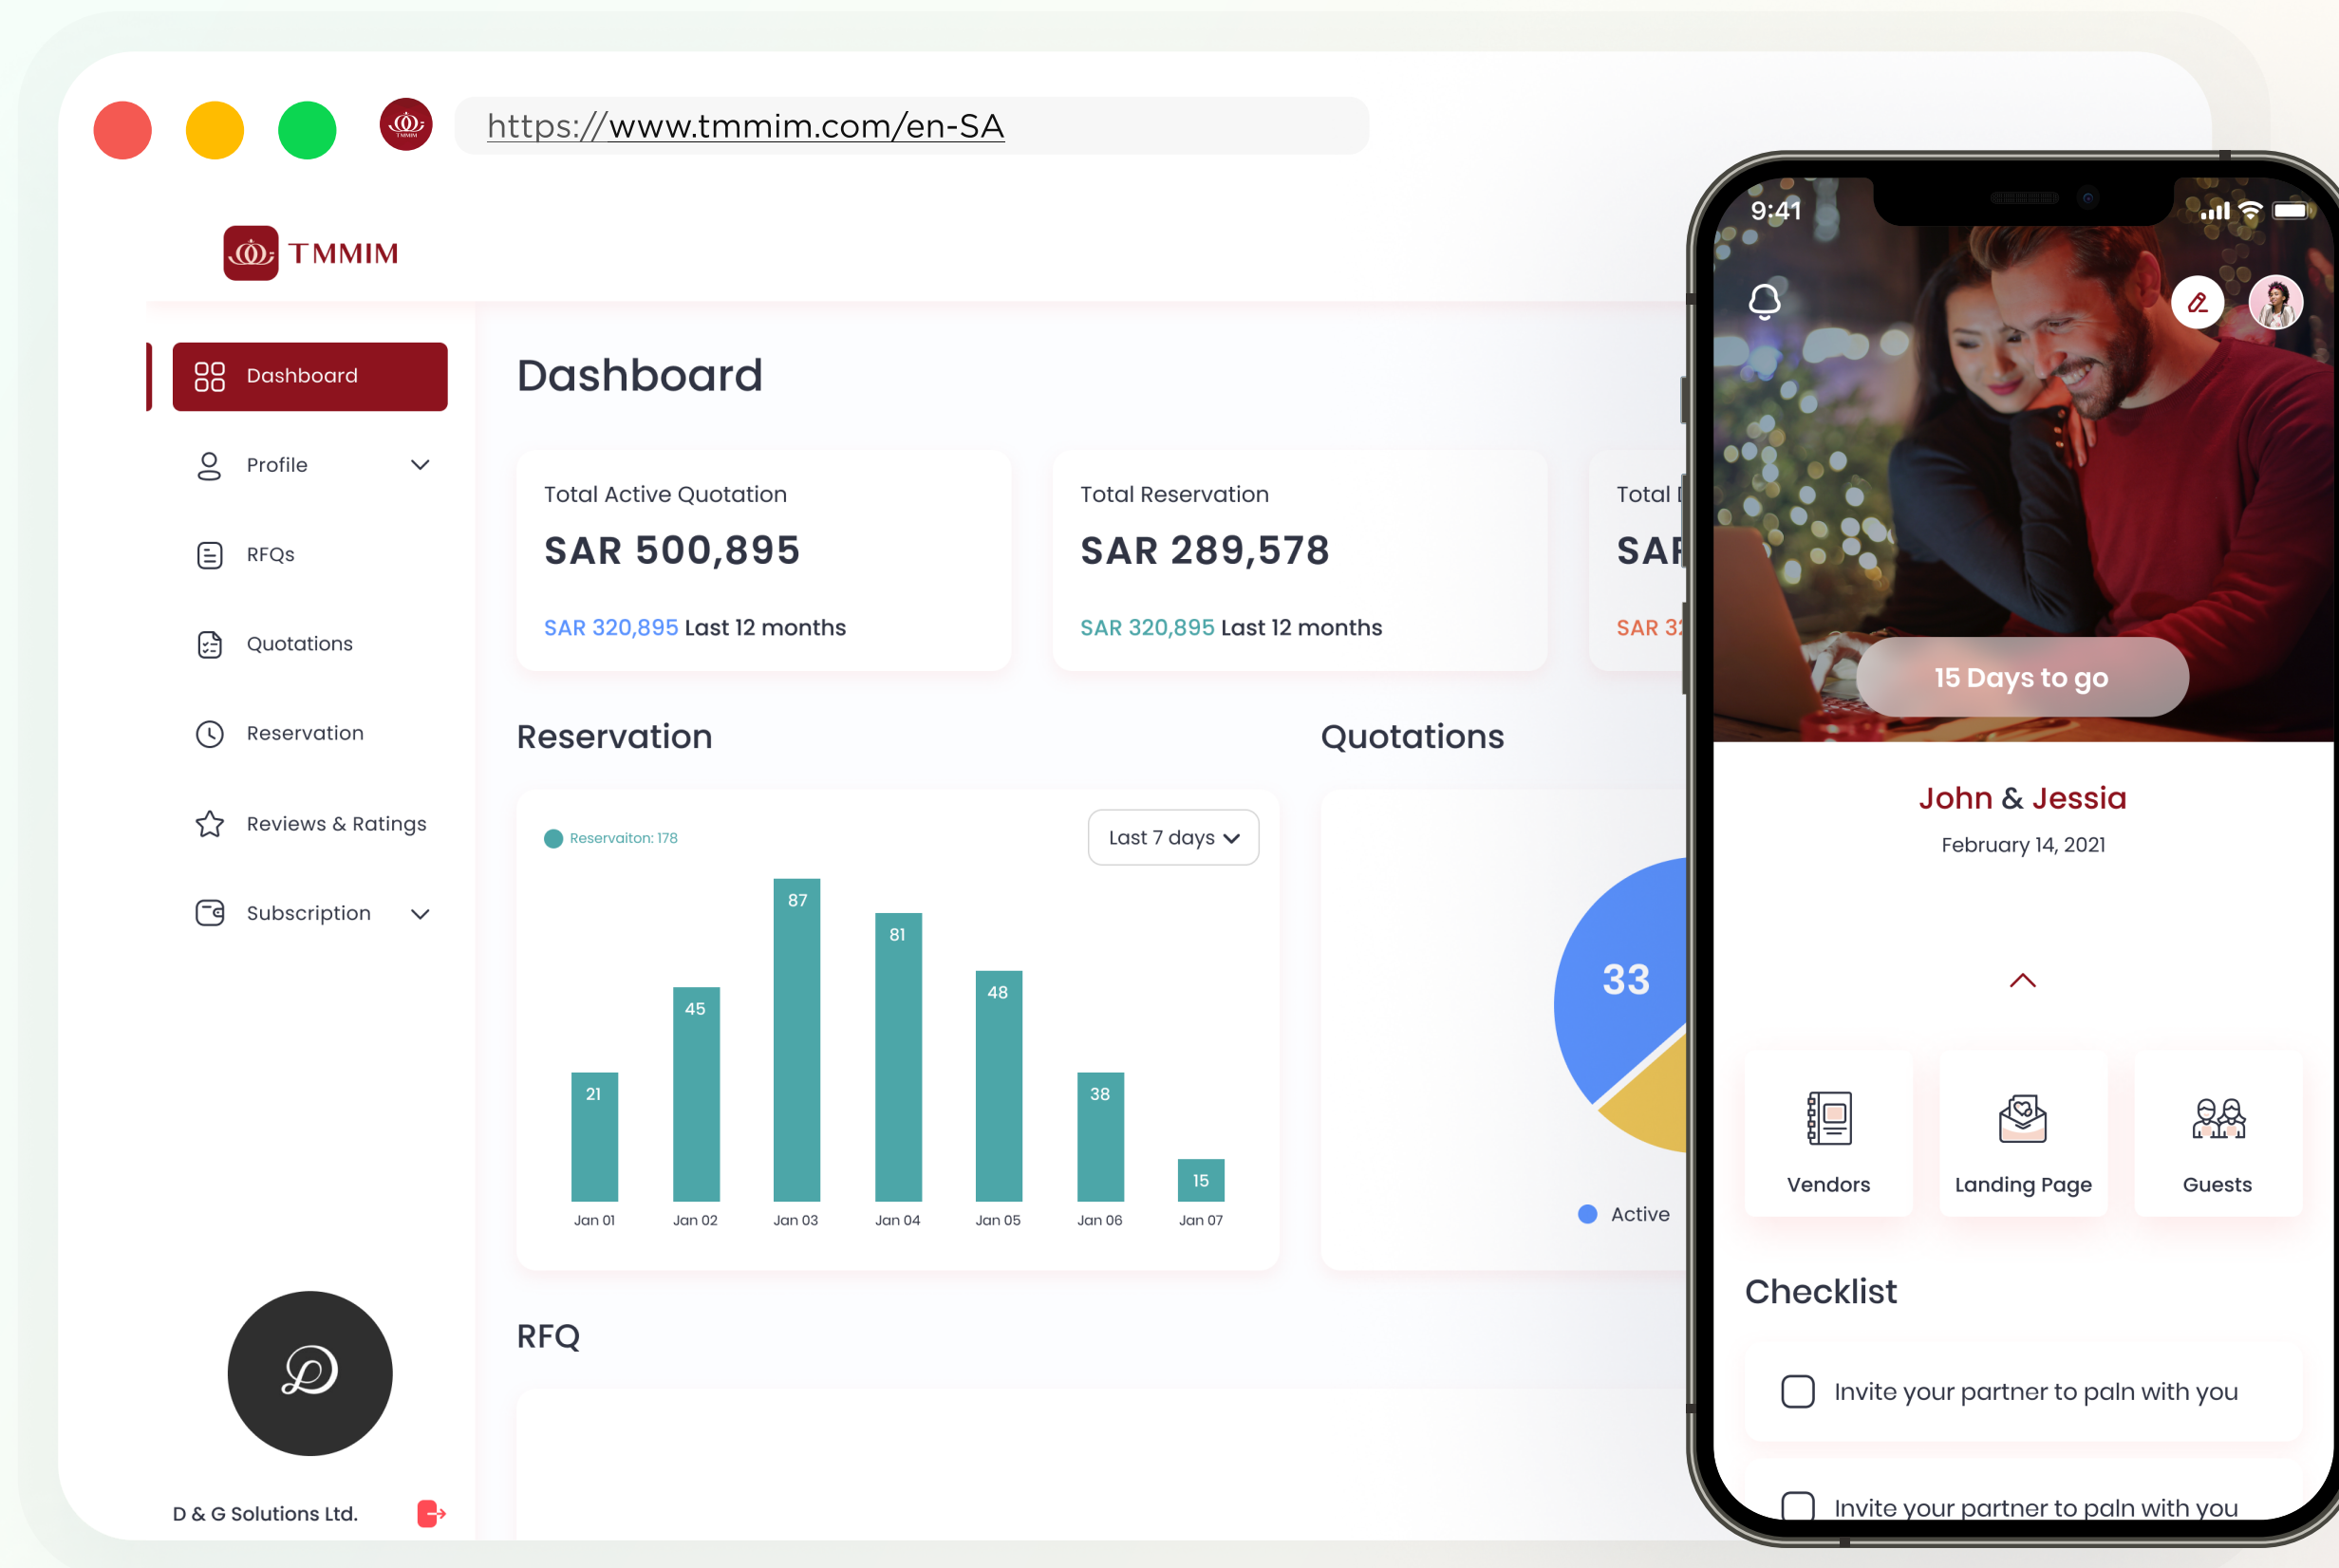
https://www.tmmim.com/en-SA

TMMIM

Dashboard
Profile
RFQs
Quotations
Reservation
Reviews & Ratings
Subscription

D & G Solutions Ltd.

Dashboard

Total Active Quotation
SAR 500,895
SAR 320,895 Last 12 months

Total Reservation
SAR 289,578
SAR 320,895 Last 12 months

Total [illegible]
SA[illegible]
SAR 3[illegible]

Reservation

Reservaiton: 178
Last 7 days

| 21 | 45 | 87 | 81 | 48 | 38 | 15 |
|---|---|---|---|---|---|---|
| Jan 01 | Jan 02 | Jan 03 | Jan 04 | Jan 05 | Jan 06 | Jan 07 |

Quotations

33
Active

RFQ

9:41

15 Days to go

John & Jessia
February 14, 2021

Vendors
Landing Page
Guests

Checklist

Invite your partner to paln with you
Invite your partner to paln with you